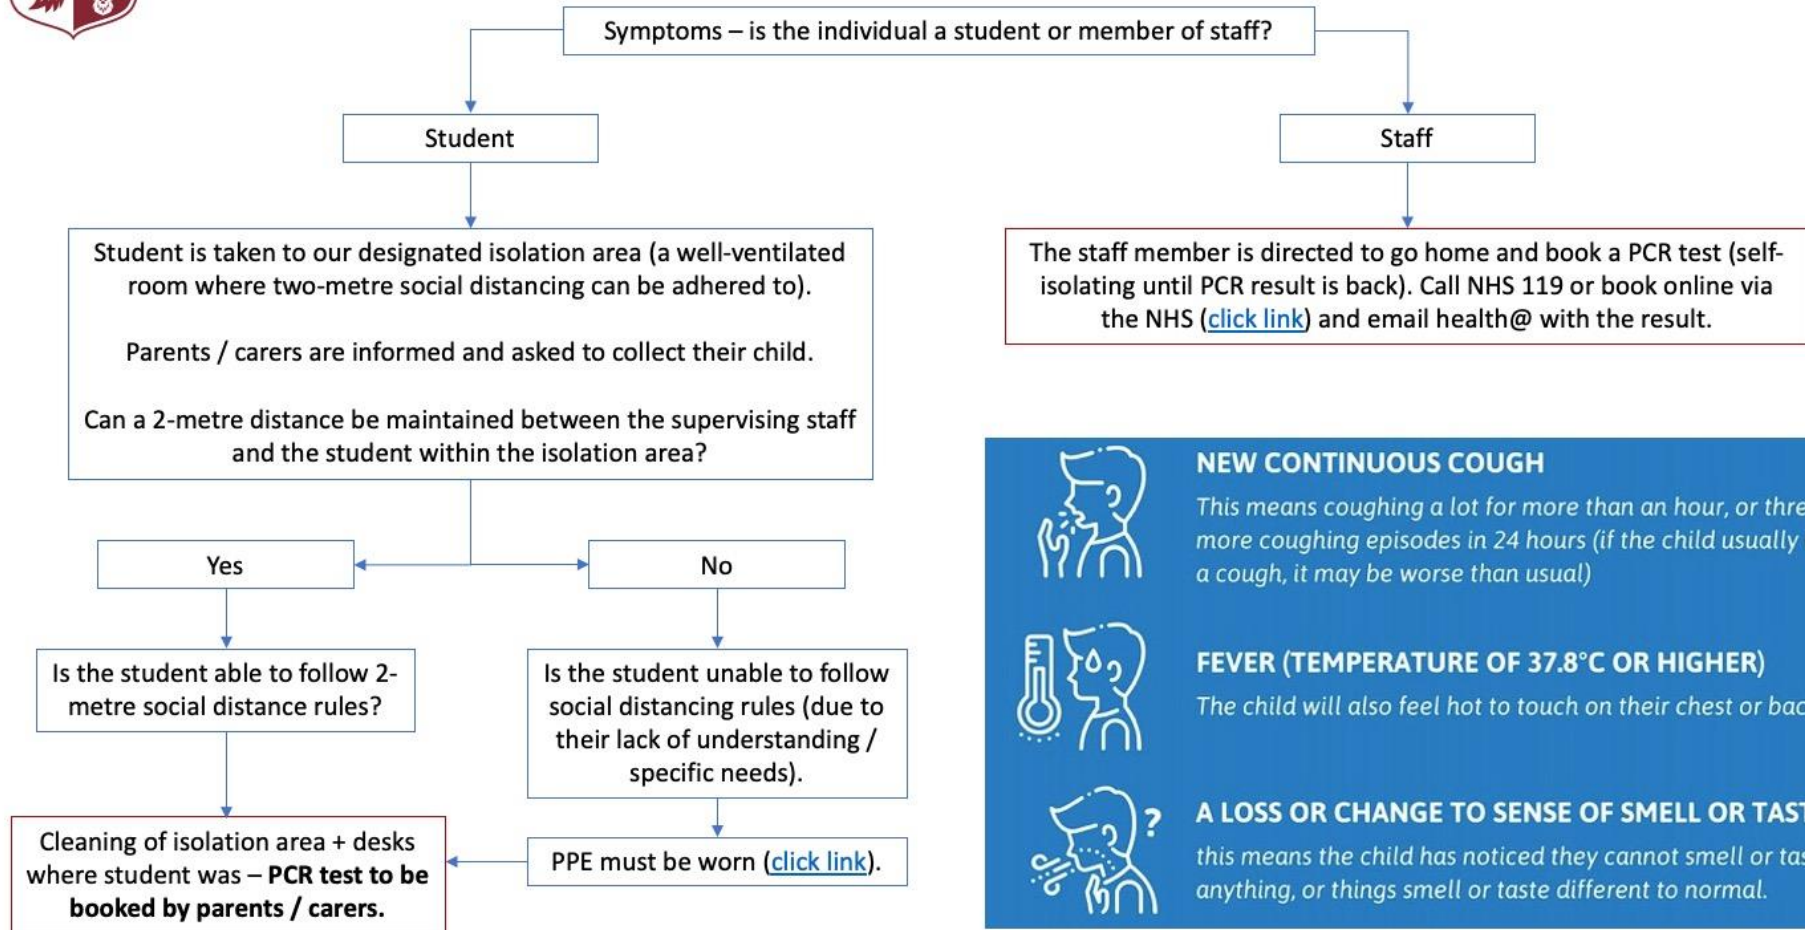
Symptoms – is the individual a student or member of staff?

Student

Staff

Student is taken to our designated isolation area (a well-ventilated room where two-metre social distancing can be adhered to).

Parents / carers are informed and asked to collect their child.

Can a 2-metre distance be maintained between the supervising staff and the student within the isolation area?

The staff member is directed to go home and book a PCR test (self-isolating until PCR result is back). Call NHS 119 or book online via the NHS (click link) and email health@ with the result.

Yes

No

Is the student able to follow 2-metre social distance rules?

Is the student unable to follow social distancing rules (due to their lack of understanding / specific needs).

Cleaning of isolation area + desks where student was – **PCR test to be booked by parents / carers.**

PPE must be worn (click link).

NEW CONTINUOUS COUGH

This means coughing a lot for more than an hour, or thre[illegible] more coughing episodes in 24 hours (if the child usually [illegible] a cough, it may be worse than usual)

FEVER (TEMPERATURE OF 37.8°C OR HIGHER)

The child will also feel hot to touch on their chest or bac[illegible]

A LOSS OR CHANGE TO SENSE OF SMELL OR TAS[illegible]

this means the child has noticed they cannot smell or ta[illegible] anything, or things smell or taste different to normal.